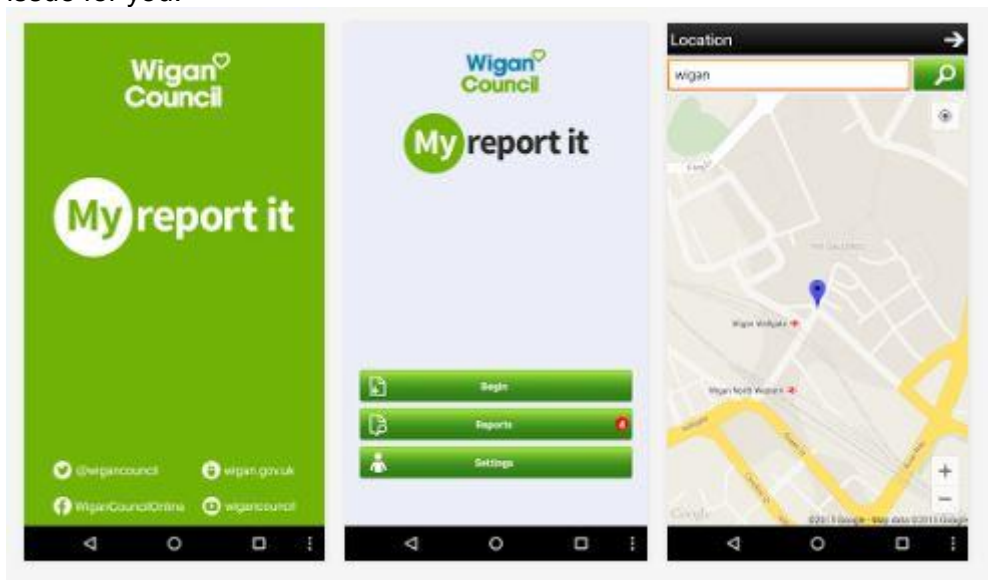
issue for you.

Wigan Council

My report it

@wigancouncil
wigan.gov.uk
WiganCouncilOnline
wigancouncil

Wigan Council

My report it

Begin
Reports
Settings

Location

wigan

Wigan Wallgate
Wigan North Western

+
−

Google
©2013 Google · Map data ©2013 Google